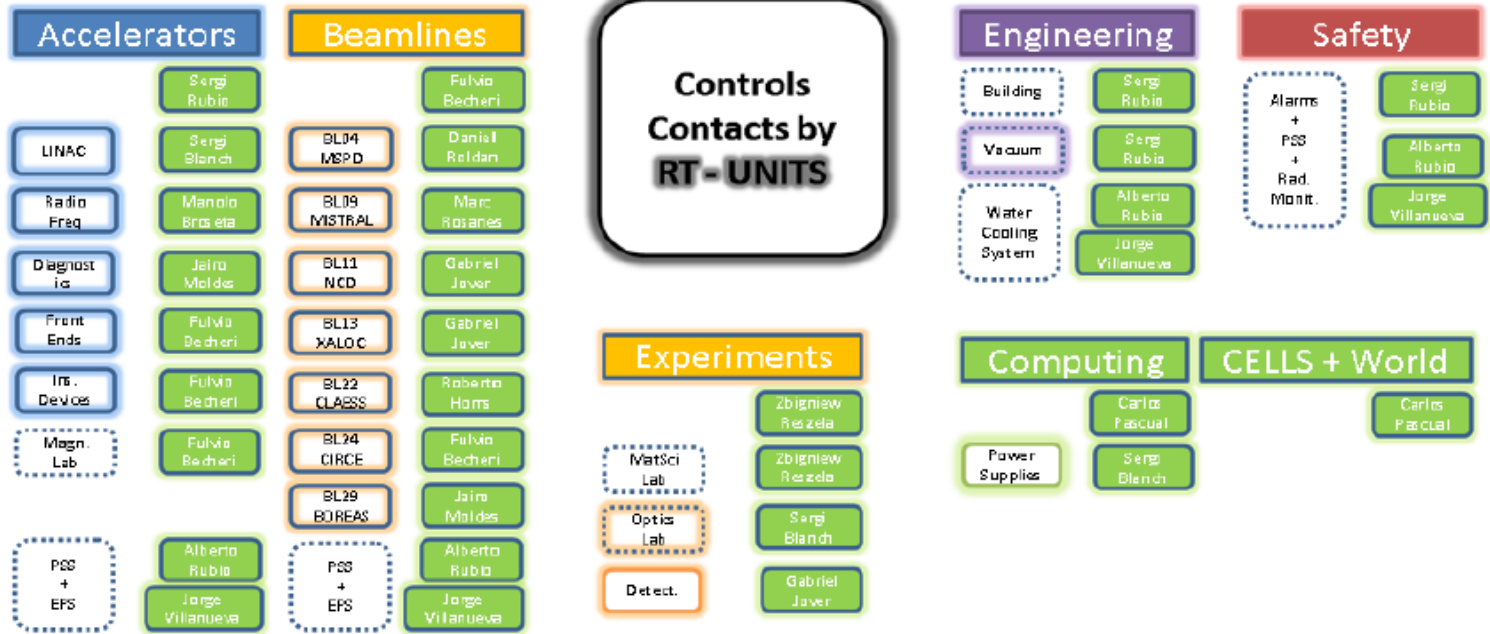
Accelerators

Sergi Rubio

LINAC — Sergi Blanch

Radio Freq — Manolo Broseta

Diagnostics — Jairo Moldes

Front Ends — Fulvio Becheri

Ins. Devices — Fulvio Becheri

Magn. Lab — Fulvio Becheri

PSS + EPS — Alberto Rubio, Jorge Villanueva

Beamlines

Fulvio Becheri

BL04 MSPD — Daniel Roldan

BL09 MISTRAL — Marc Rosanes

BL11 NCD — Gabriel Jover

BL13 XALOC — Gabriel Jover

BL22 CLAESS — Roberto Homs

BL24 CIRCE — Fulvio Becheri

BL29 BOREAS — Jairo Moldes

PSS + EPS — Alberto Rubio, Jorge Villanueva

Controls Contacts by RT - UNITS

Experiments

Zbigniew Reszela

MatSci Lab — Zbigniew Reszela

Optics Lab — Sergi Blanch

Detect. — Gabriel Jover

Engineering

Building — Sergi Rubio

Vacuum — Sergi Rubio

Water Cooling System — Alberto Rubio, Jorge Villanueva

Safety

Alarms + PSS + Rad. Monit. — Sergi Rubio, Alberto Rubio, Jorge Villanueva

Computing

Carlos Pascual

Power Supplies — Sergi Blanch

CELLS + World

Carlos Pascual